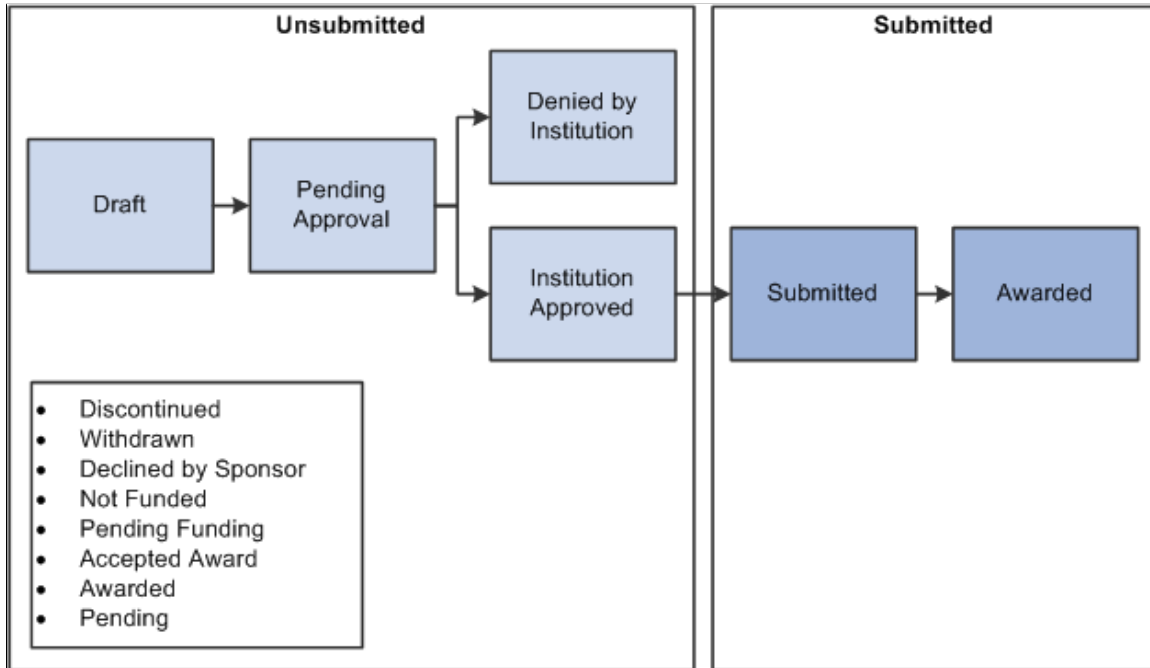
Unsubmitted

Draft

Pending Approval

Denied by Institution

Institution Approved

- Discontinued
- Withdrawn
- Declined by Sponsor
- Not Funded
- Pending Funding
- Accepted Award
- Awarded
- Pending

Submitted

Submitted

Awarded